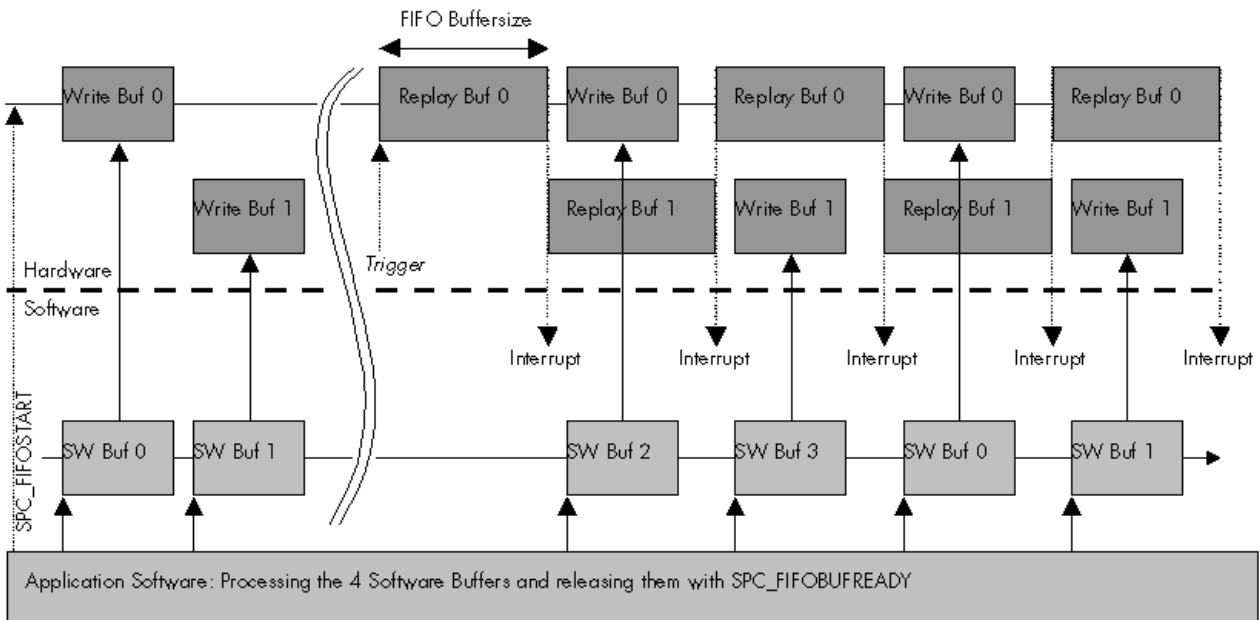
FIFO Buffersize

Write Buf 0

Replay Buf 0

Write Buf 0

Replay Buf 0

Write Buf 0

Replay Buf 0

Write Buf 1

Replay Buf 1

Write Buf 1

Replay Buf 1

Write Buf 1

Trigger

Hardware

Software

Interrupt

Interrupt

Interrupt

Interrupt

Interrupt

SPC_FIFOSTART

SW Buf 0

SW Buf 1

SW Buf 2

SW Buf 3

SW Buf 0

SW Buf 1

Application Software: Processing the 4 Software Buffers and releasing them with SPC_FIFOBUFREADY